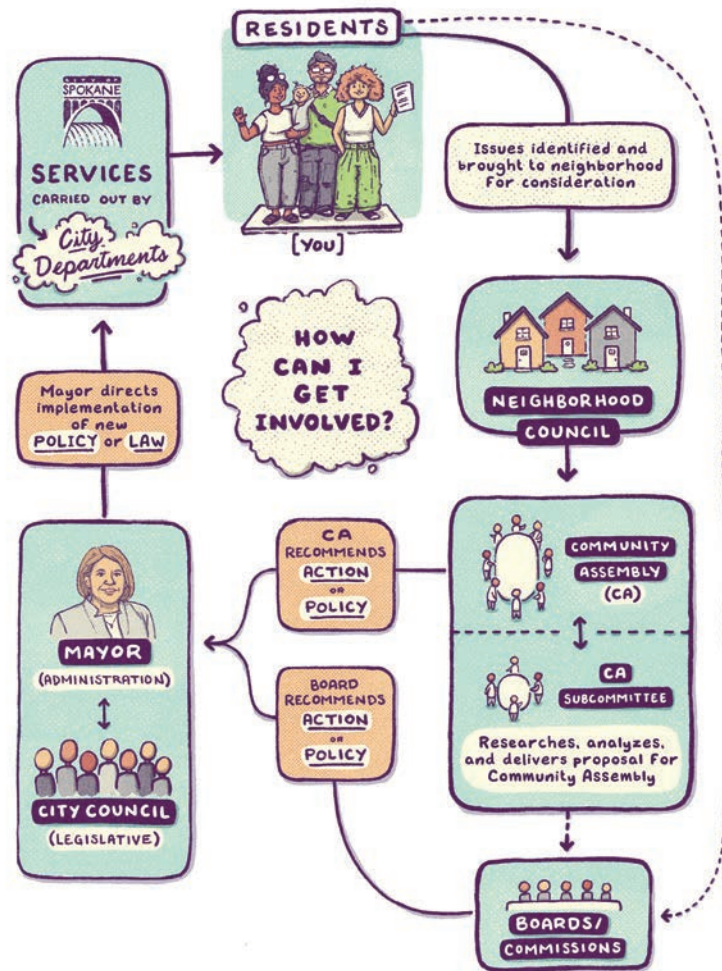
RESIDENTS

CITY OF SPOKANE

SERVICES CARRIED OUT BY City Departments

[YOU]

Issues identified and brought to neighborhood for consideration

HOW CAN I GET INVOLVED?

NEIGHBORHOOD COUNCIL

Mayor directs implementation of new POLICY or LAW

CA RECOMMENDS ACTION or POLICY

COMMUNITY ASSEMBLY (CA)

MAYOR (ADMINISTRATION)

BOARD RECOMMENDS ACTION or POLICY

CA SUBCOMMITTEE

Researches, analyzes, and delivers proposal for Community Assembly

CITY COUNCIL (LEGISLATIVE)

BOARDS/ COMMISSIONS